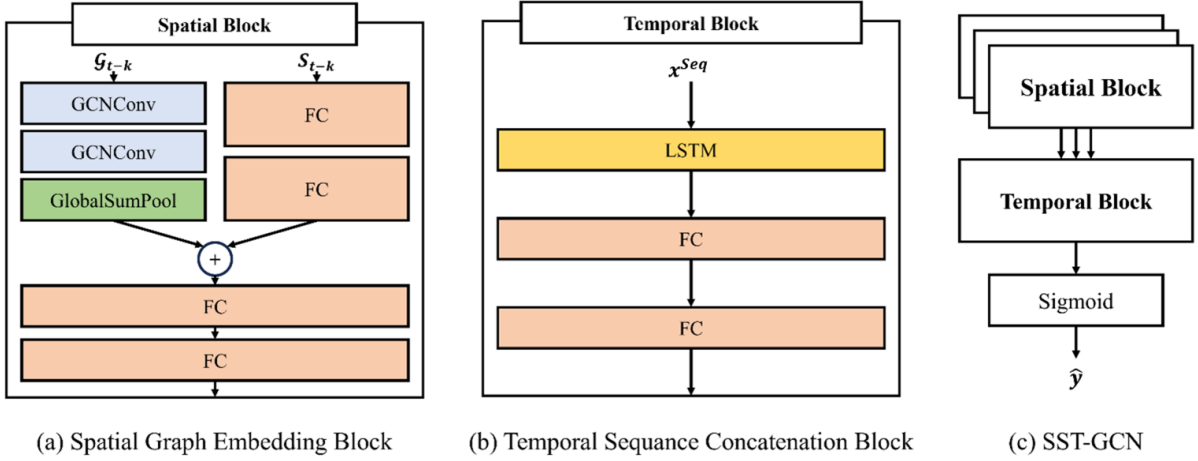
Spatial Block

$\mathcal{G}_{t-k}$

$S_{t-k}$

GCNConv

GCNConv

GlobalSumPool

FC

FC

+

FC

FC

(a) Spatial Graph Embedding Block

Temporal Block

$x^{Seq}$

LSTM

FC

FC

(b) Temporal Sequance Concatenation Block

Spatial Block

Temporal Block

Sigmoid

$\hat{y}$

(c) SST-GCN